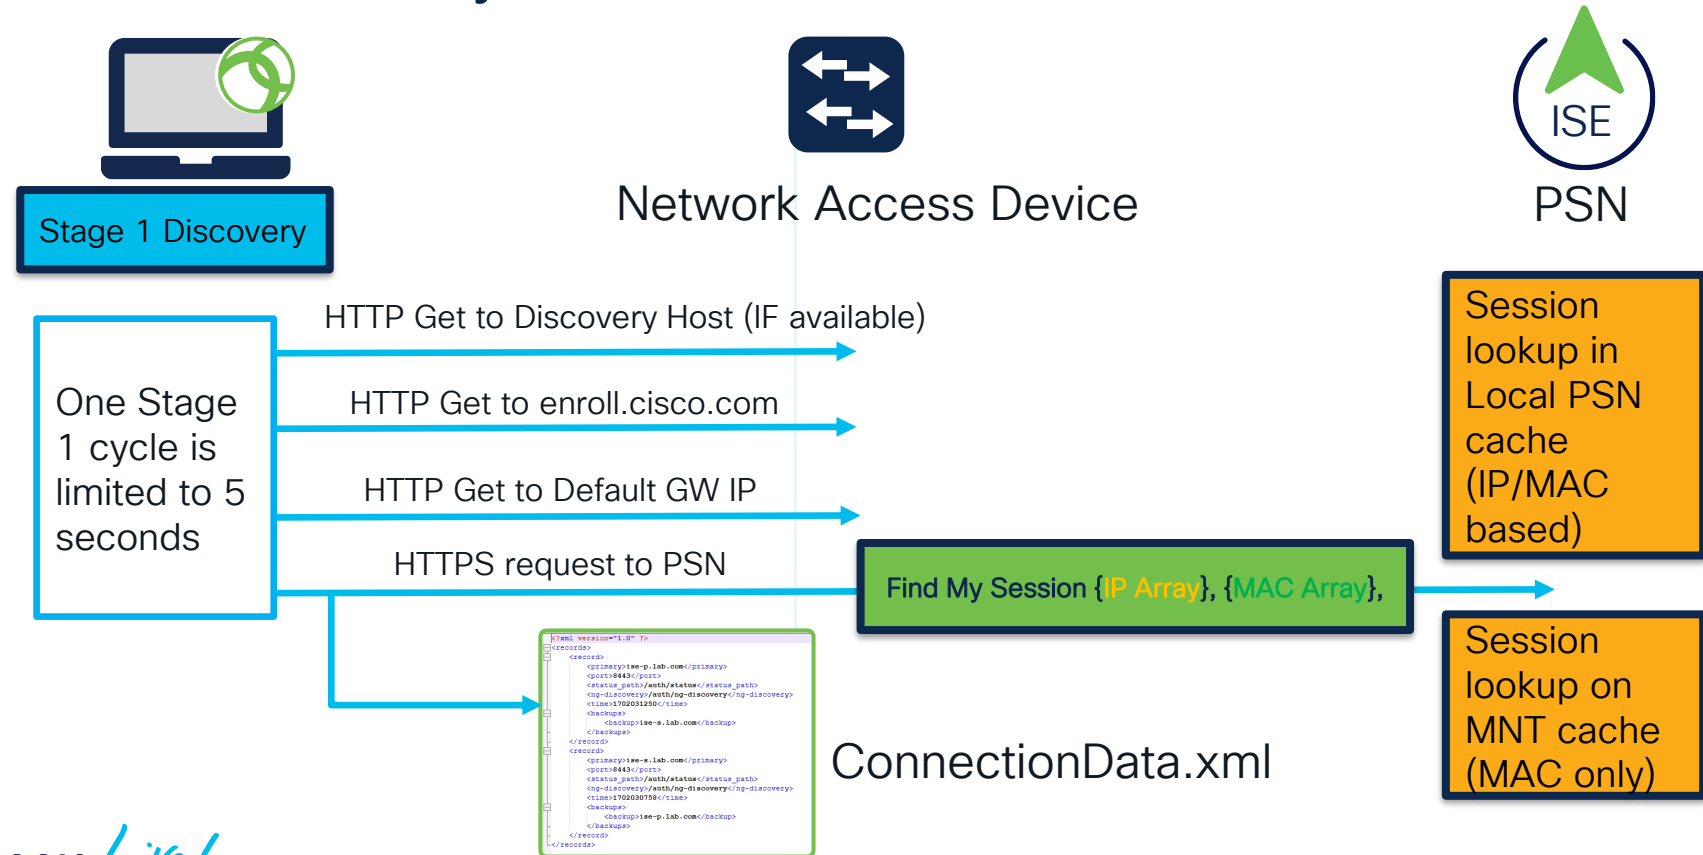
Stage 1 Discovery

Network Access Device

ISE

PSN

One Stage 1 cycle is limited to 5 seconds

HTTP Get to Discovery Host (IF available)

HTTP Get to enroll.cisco.com

HTTP Get to Default GW IP

HTTPS request to PSN

Find My Session {IP Array}, {MAC Array},

Session lookup in Local PSN cache (IP/MAC based)

Session lookup on MNT cache (MAC only)

<?xml version="1.0" ?>
<records>
<record>
<primary>ise-p.lab.com</primary>
<port>8443</port>
<status_path>/auth/status</status_path>
<ng-discovery>/auth/ng-discovery</ng-discovery>
<time>1702031250</time>
<backups>
<backup>ise-s.lab.com</backup>
</backups>
</record>
<record>
<primary>ise-s.lab.com</primary>
<port>8443</port>
<status_path>/auth/status</status_path>
<ng-discovery>/auth/ng-discovery</ng-discovery>
<time>1702030758</time>
<backups>
<backup>ise-p.lab.com</backup>
</backups>
</record>
</records>

ConnectionData.xml